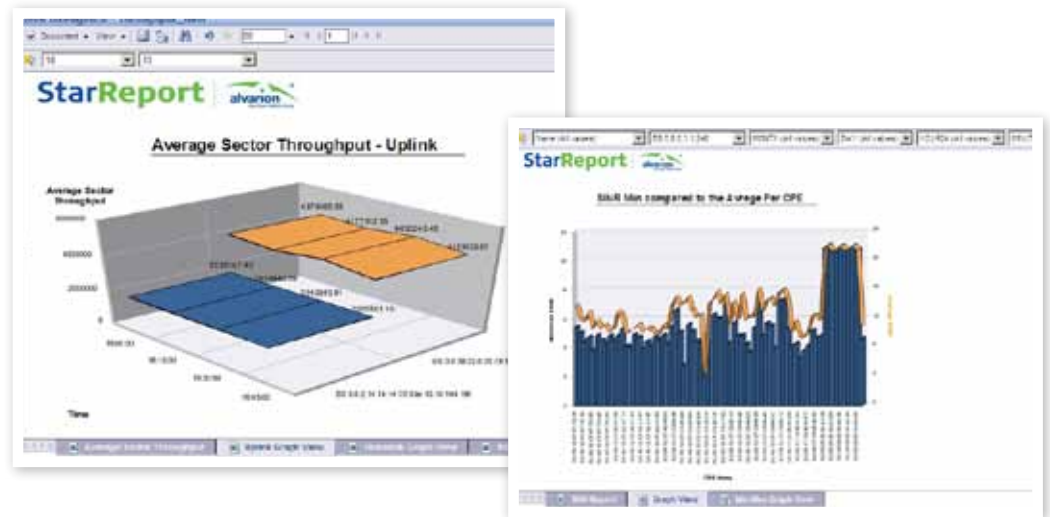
StarReport alvarion

Average Sector Throughput - Uplink

Average Sector Throughput

600000

400000

200000

0

Time

Average Sector Throughput

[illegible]

StarReport alvarion

SNR Min compared to the Average Per CPE

Graph View

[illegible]